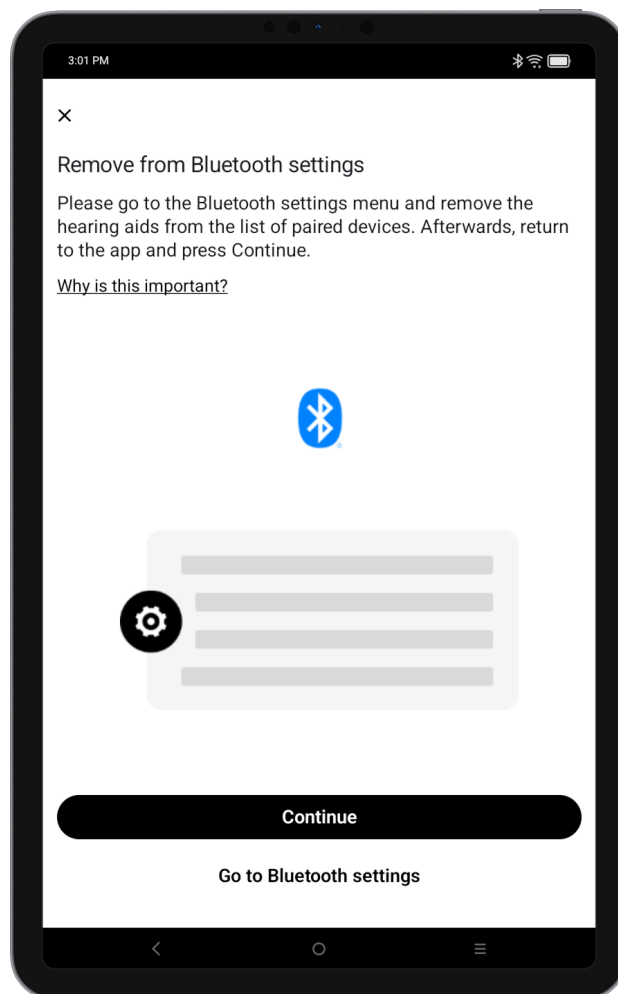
3:01 PM

×

Remove from Bluetooth settings

Please go to the Bluetooth settings menu and remove the hearing aids from the list of paired devices. Afterwards, return to the app and press Continue.

Why is this important?

Continue

Go to Bluetooth settings